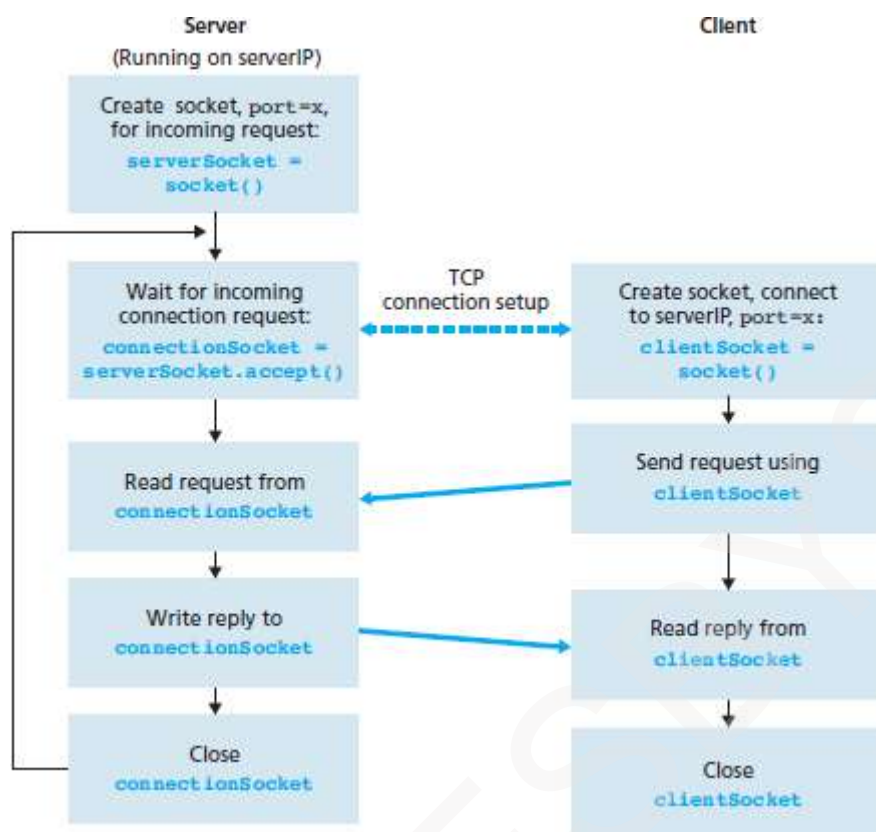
Server
(Running on serverIP)

Client

Create socket, port=x, for incoming request:
serverSocket = socket()

Wait for incoming connection request:
connectionSocket = serverSocket.accept()

TCP connection setup

Create socket, connect to serverIP, port=x:
clientSocket = socket()

Read request from connectionSocket

Send request using clientSocket

Write reply to connectionSocket

Read reply from clientSocket

Close connectionSocket

Close clientSocket